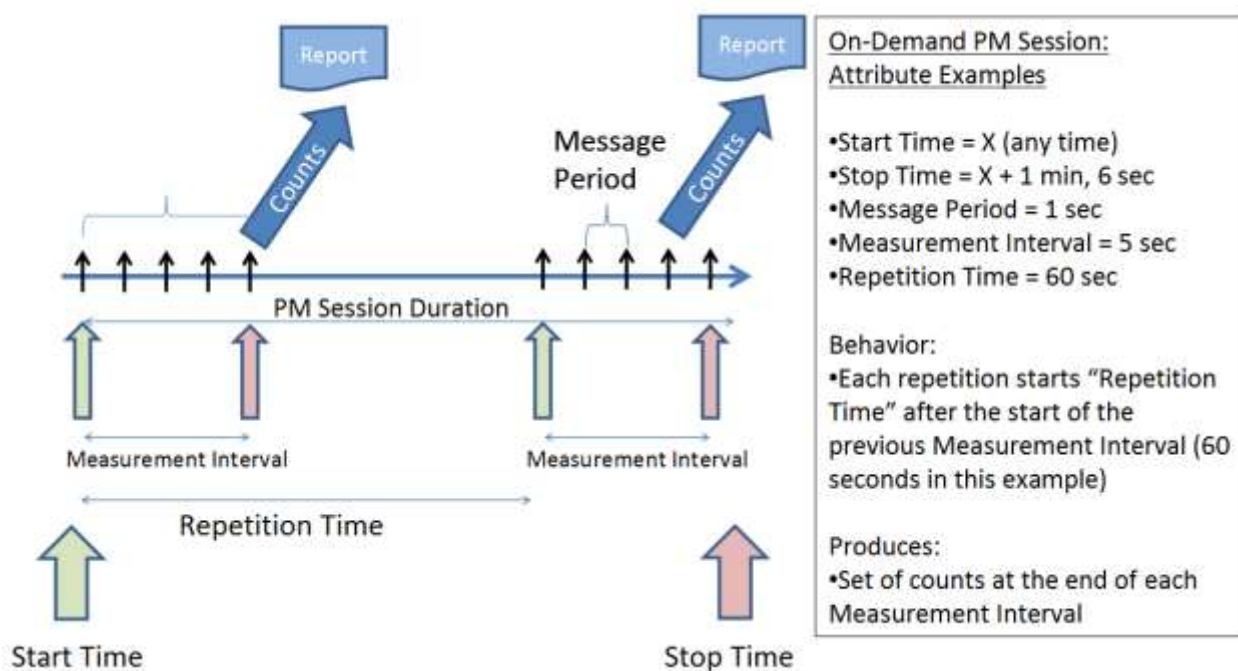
Report

Counts

Report

Counts

Message Period

PM Session Duration

Measurement Interval

Measurement Interval

Repetition Time

Start Time

Stop Time

On-Demand PM Session: Attribute Examples

•Start Time = X (any time)
•Stop Time = X + 1 min, 6 sec
•Message Period = 1 sec
•Measurement Interval = 5 sec
•Repetition Time = 60 sec

Behavior:
•Each repetition starts "Repetition Time" after the start of the previous Measurement Interval (60 seconds in this example)

Produces:
•Set of counts at the end of each Measurement Interval